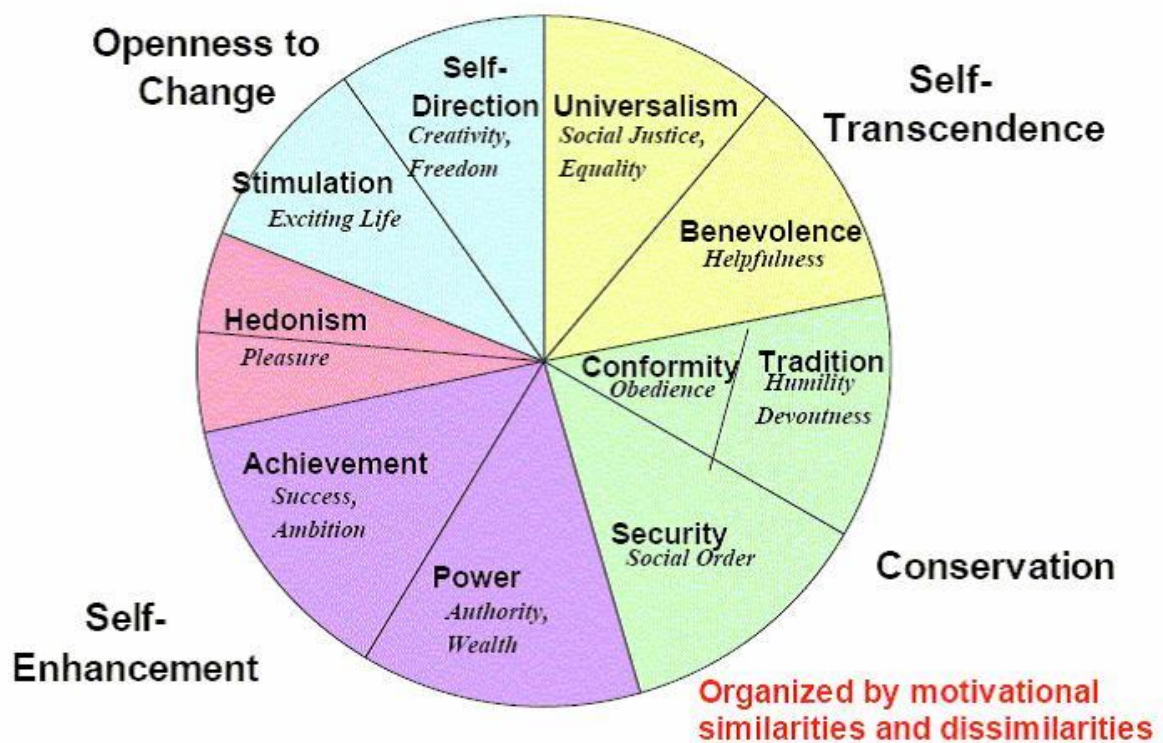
Openness to Change

Self-Direction
Creativity, Freedom

Universalism
Social Justice, Equality

Self-Transcendence

Stimulation
Exciting Life

Benevolence
Helpfulness

Hedonism
Pleasure

Conformity
Obedience

Tradition
Humility
Devoutness

Achievement
Success, Ambition

Security
Social Order

Conservation

Power
Authority, Wealth

Self-Enhancement

Organized by motivational similarities and dissimilarities